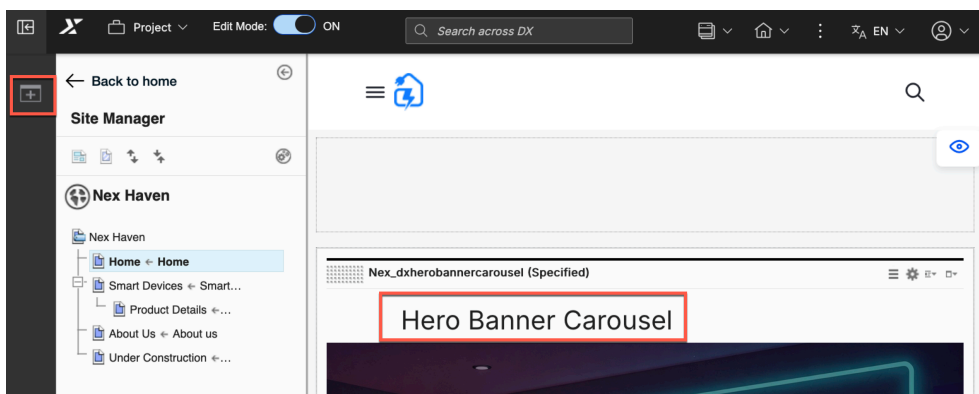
Project
Edit Mode: ON
Search across DX
EN

← Back to home
Site Manager

Nex Haven

Nex Haven
Home ← Home
Smart Devices ← Smart...
Product Details ←...
About Us ← About us
Under Construction ←...

Nex_dxherobannercarousel (Specified)
Hero Banner Carousel